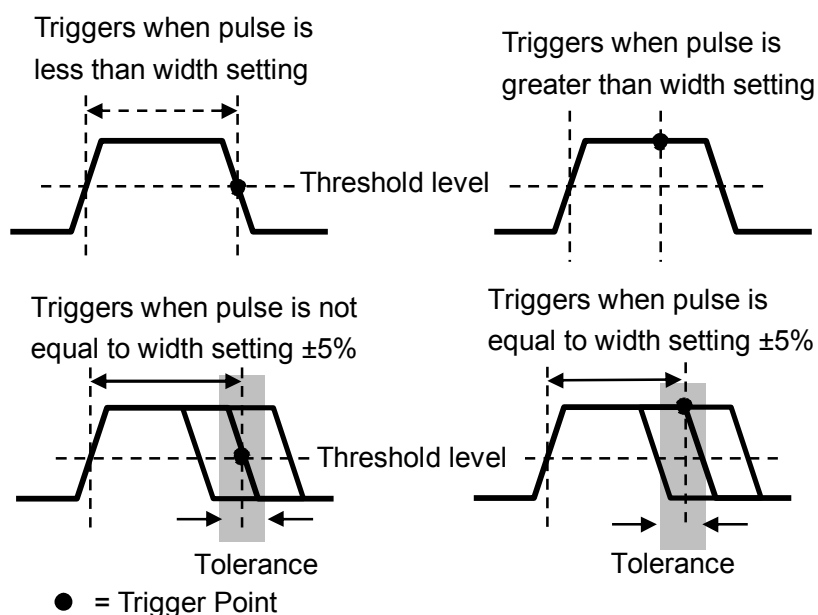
Triggers when pulse is less than width setting

Triggers when pulse is greater than width setting

Threshold level

Triggers when pulse is not equal to width setting ±5%

Triggers when pulse is equal to width setting ±5%

Threshold level

Tolerance

Tolerance

● = Trigger Point